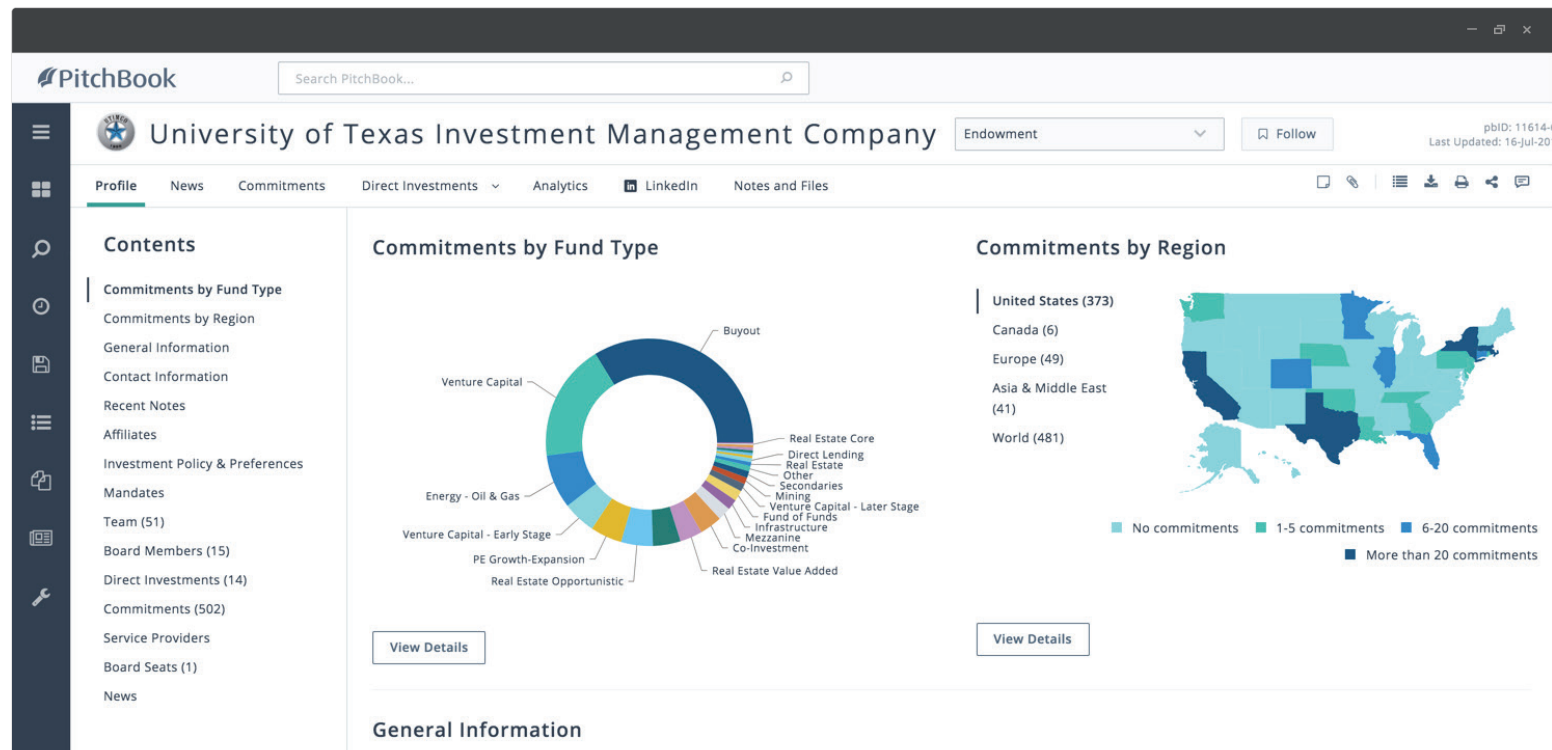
PitchBook

Search PitchBook...

University of Texas Investment Management Company

Endowment

Follow

pbID: 11614-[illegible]
Last Updated: 16-Jul-20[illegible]

Profile News Commitments Direct Investments Analytics LinkedIn Notes and Files

Contents

Commitments by Fund Type
Commitments by Region
General Information
Contact Information
Recent Notes
Affiliates
Investment Policy & Preferences
Mandates
Team (51)
Board Members (15)
Direct Investments (14)
Commitments (502)
Service Providers
Board Seats (1)
News

Commitments by Fund Type

Buyout
Venture Capital
Real Estate Core
Direct Lending
Real Estate
Other
Secondaries
Mining
Venture Capital - Later Stage
Fund of Funds
Infrastructure
Mezzanine
Co-Investment
Real Estate Value Added
Energy - Oil & Gas
Venture Capital - Early Stage
PE Growth-Expansion
Real Estate Opportunistic

View Details

Commitments by Region

United States (373)
Canada (6)
Europe (49)
Asia & Middle East (41)
World (481)

No commitments 1-5 commitments 6-20 commitments More than 20 commitments

View Details

General Information